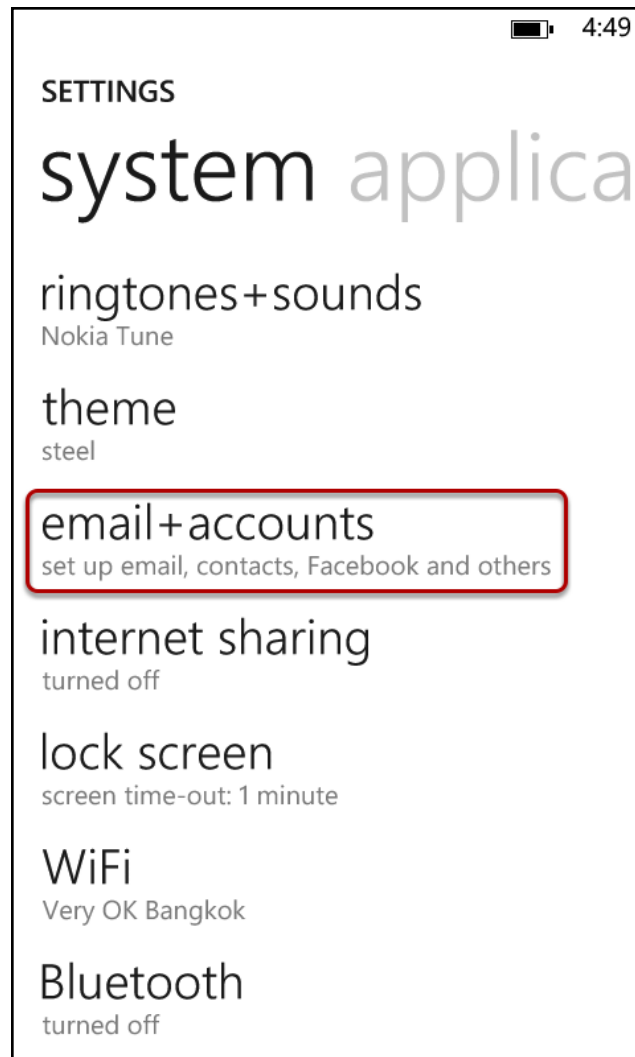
4:49

SETTINGS

system applica

ringtones+sounds
Nokia Tune

theme
steel

email+accounts
set up email, contacts, Facebook and others

internet sharing
turned off

lock screen
screen time-out: 1 minute

WiFi
Very OK Bangkok

Bluetooth
turned off